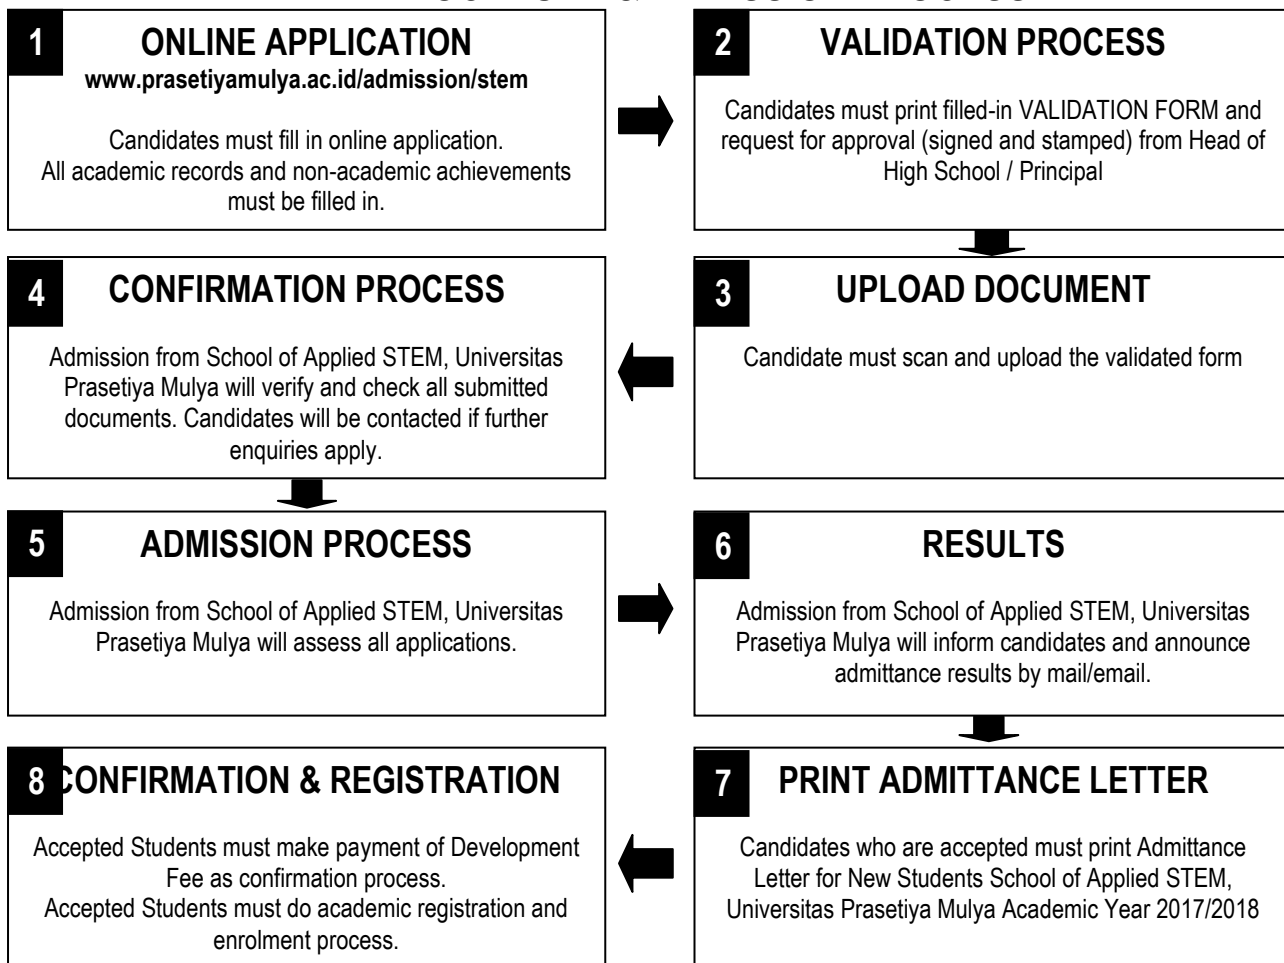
1
ONLINE APPLICATION
www.prasetiyamulya.ac.id/admission/stem

Candidates must fill in online application. All academic records and non-academic achievements must be filled in.

2
VALIDATION PROCESS

Candidates must print filled-in VALIDATION FORM and request for approval (signed and stamped) from Head of High School / Principal

3
UPLOAD DOCUMENT

Candidate must scan and upload the validated form

4
CONFIRMATION PROCESS

Admission from School of Applied STEM, Universitas Prasetiya Mulya will verify and check all submitted documents. Candidates will be contacted if further enquiries apply.

5
ADMISSION PROCESS

Admission from School of Applied STEM, Universitas Prasetiya Mulya will assess all applications.

6
RESULTS

Admission from School of Applied STEM, Universitas Prasetiya Mulya will inform candidates and announce admittance results by mail/email.

7
PRINT ADMITTANCE LETTER

Candidates who are accepted must print Admittance Letter for New Students School of Applied STEM, Universitas Prasetiya Mulya Academic Year 2017/2018

8
CONFIRMATION & REGISTRATION

Accepted Students must make payment of Development Fee as confirmation process.
Accepted Students must do academic registration and enrolment process.